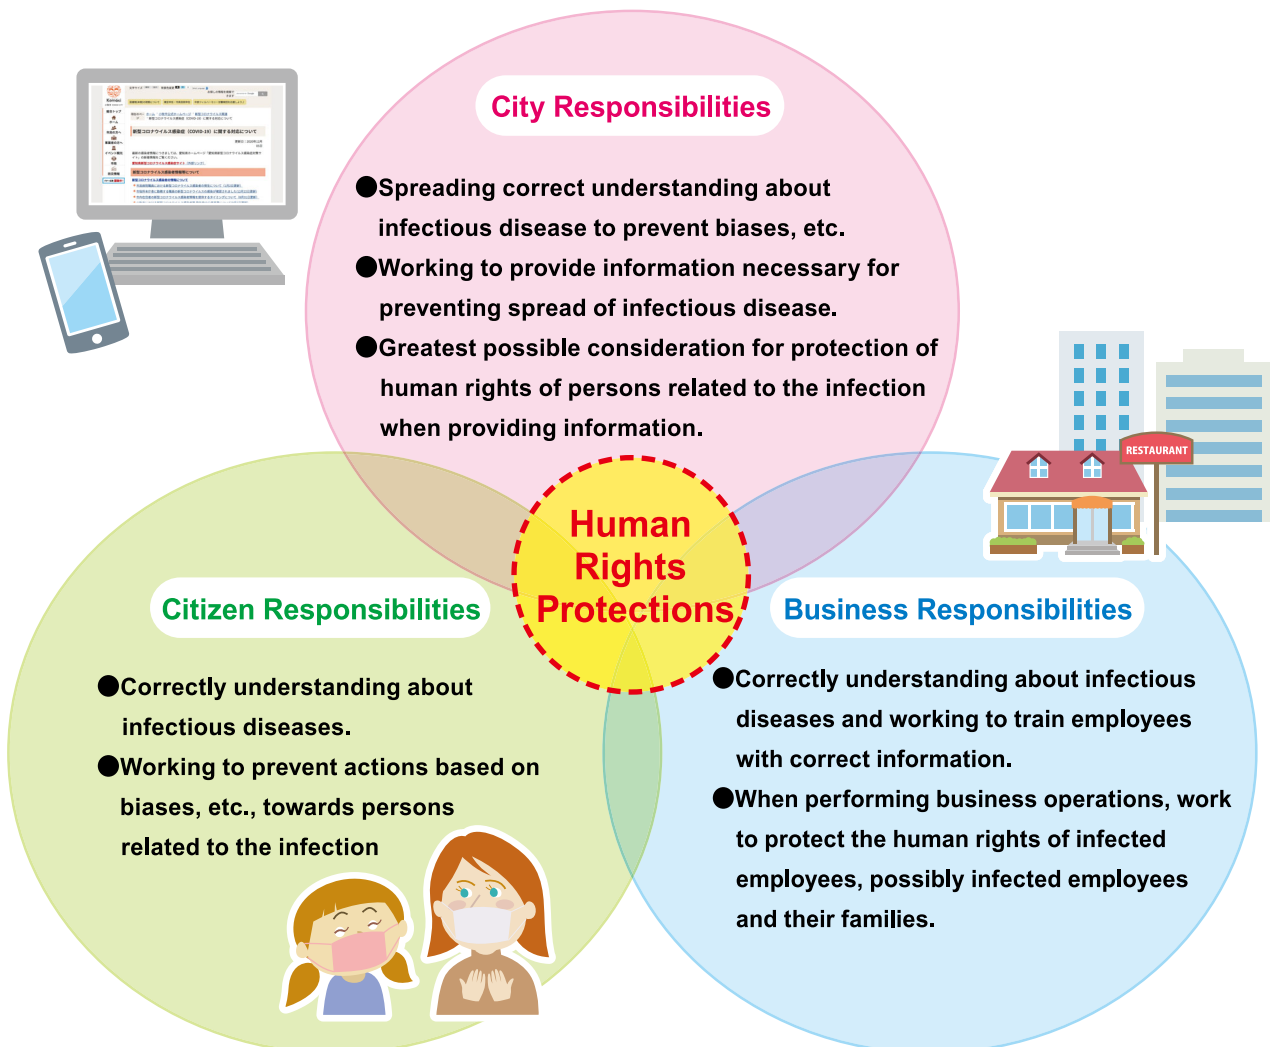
City Responsibilities

●Spreading correct understanding about infectious disease to prevent biases, etc.

●Working to provide information necessary for preventing spread of infectious disease.

●Greatest possible consideration for protection of human rights of persons related to the infection when providing information.

RESTAURANT

Human Rights Protections

Citizen Responsibilities

●Correctly understanding about infectious diseases.

●Working to prevent actions based on biases, etc., towards persons related to the infection

Business Responsibilities

●Correctly understanding about infectious diseases and working to train employees with correct information.

●When performing business operations, work to protect the human rights of infected employees, possibly infected employees and their families.